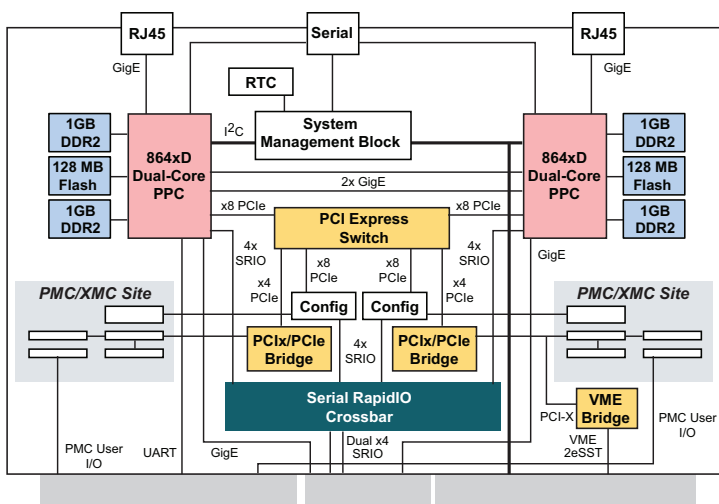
RJ45

Serial

RJ45

GigE

GigE

RTC

$I^2C$

System Management Block

1GB DDR2

128 MB Flash

1GB DDR2

864xD Dual-Core PPC

864xD Dual-Core PPC

1GB DDR2

128 MB Flash

1GB DDR2

2x GigE

x8 PCIe

x8 PCIe

PCI Express Switch

4x SRIO

x8 PCIe

x8 PCIe

4x SRIO

GigE

x4 PCIe

x4 PCIe

Config

Config

PMC/XMC Site

PMC/XMC Site

PCIx/PCIe Bridge

4x SRIO

PCIx/PCIe Bridge

Serial RapidIO Crossbar

VME Bridge

PCI-X

PMC User I/O

UART

GigE

Dual x4 SRIO

VME 2eSST

PMC User I/O